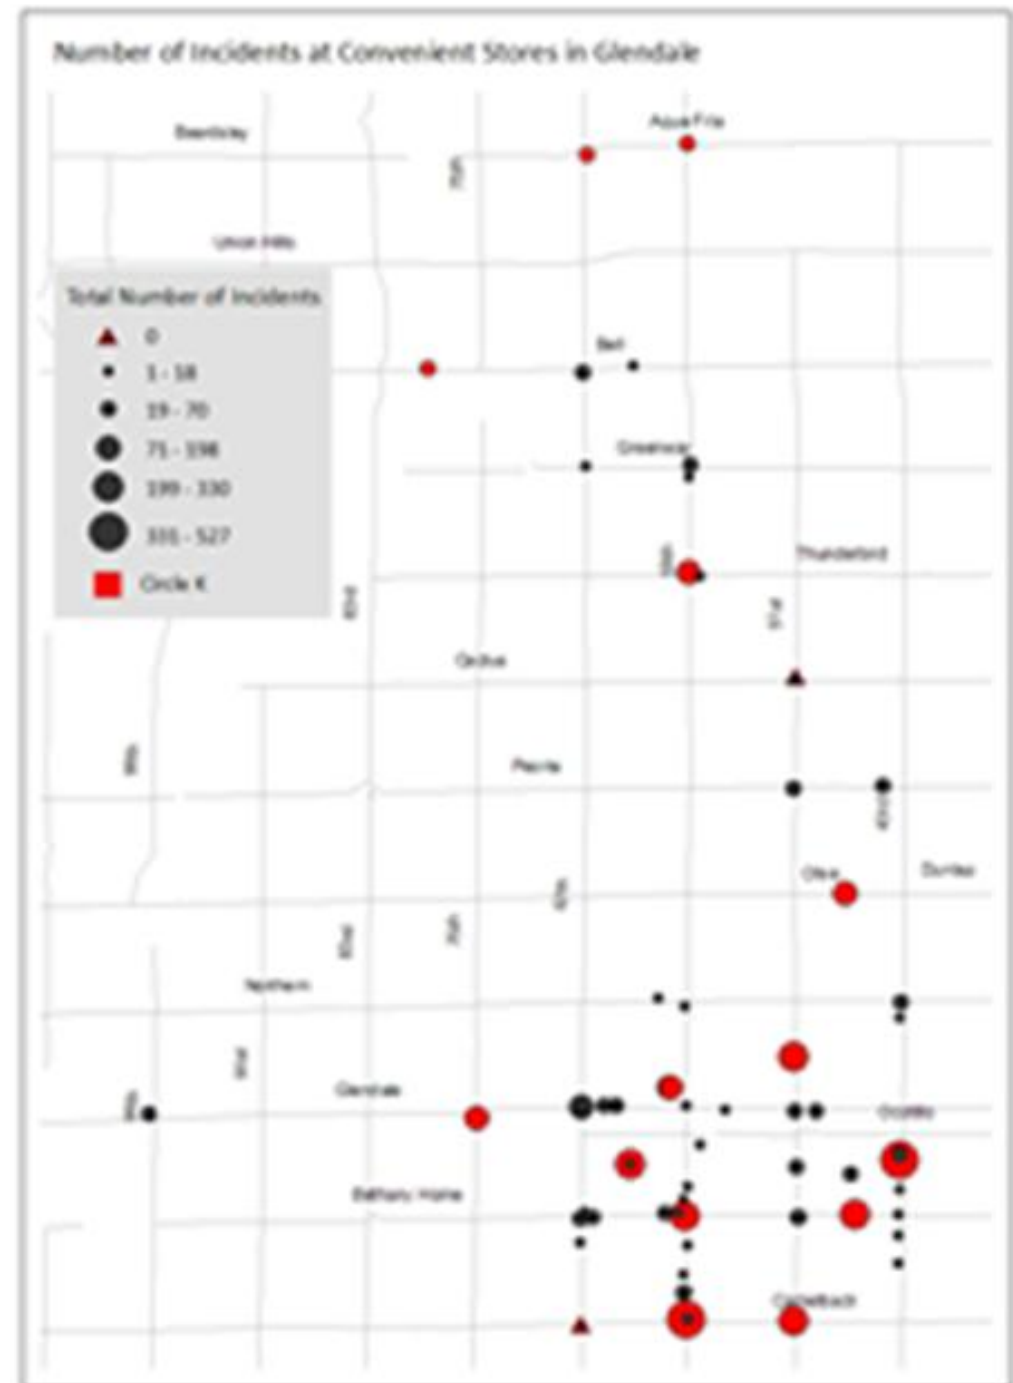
Number of Incidents at Convenient Stores in Glendale

Beardsley

Aqua Fria

75th

Union Hills

Total Number of Incidents

0

1 - 18

19 - 70

71 - 198

199 - 330

331 - 527

Circle K

Bell

Greenway

59th

Thunderbird

83rd

51st

Cactus

99th

Peoria

43rd

Olive

Dunlap

67th

83rd

75th

Northern

91st

99th

Glendale

Ocotillo

Bethany Home

Camelback